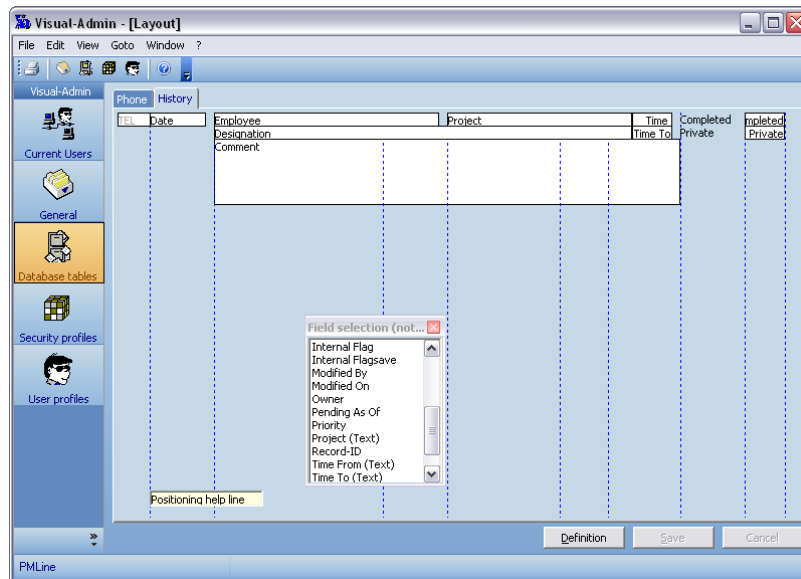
Visual-Admin - [Layout]

File Edit View Goto Window ?

Visual-Admin

Current Users

General

Database tables

Security profiles

User profiles

Phone History

| TEL | Date | Employee | Project | Time |
|---|---|---|---|---|
| | | Designation | | Time To |
| | | Comment | | |

Completed
Private

mpleted
Private

Field selection (not...

Internal Flag
Internal Flagsave
Modified By
Modified On
Owner
Pending As Of
Priority
Project (Text)
Record-ID
Time From (Text)
Time To (Text)

Positioning help line

Definition Save Cancel

PMLine